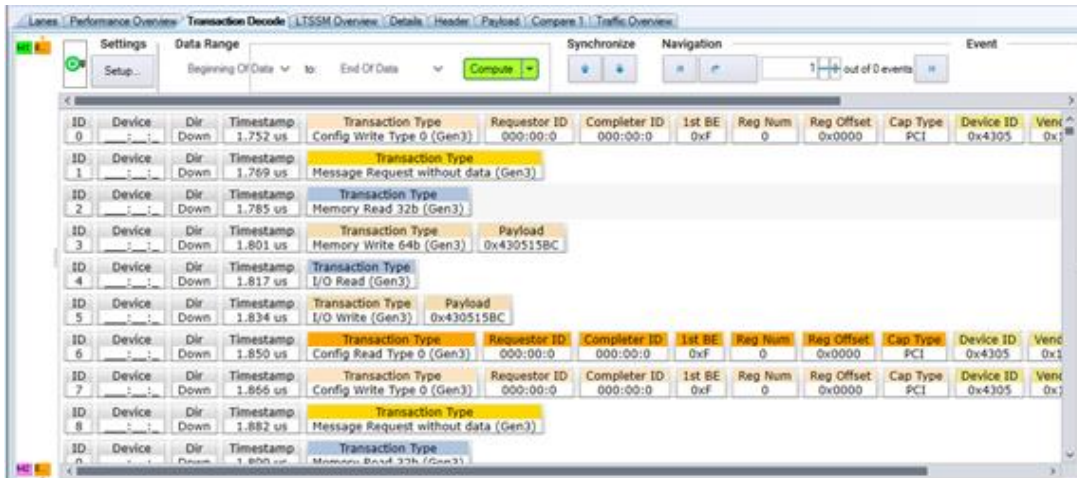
Lanes | Performance Overview | Transaction Decode | LTSSM Overview | Details | Header | Payload | Compare 1 | Traffic Overview

Settings
Setup...
Data Range
Beginning Of Data to: End Of Data
Compute
Synchronize
Navigation
1 out of 0 events
Event

ID 0 | Device _:_:_ | Dir Down | Timestamp 1.752 us | Transaction Type Config Write Type 0 (Gen3) | Requestor ID 000:00:0 | Completer ID 000:00:0 | 1st BE 0xF | Reg Num 0 | Reg Offset 0x0000 | Cap Type PCI | Device ID 0x4305 | Venc 0x1

ID 1 | Device _:_:_ | Dir Down | Timestamp 1.769 us | Transaction Type Message Request without data (Gen3)

ID 2 | Device _:_:_ | Dir Down | Timestamp 1.785 us | Transaction Type Memory Read 32b (Gen3)

ID 3 | Device _:_:_ | Dir Down | Timestamp 1.801 us | Transaction Type Memory Write 64b (Gen3) | Payload 0x430515BC

ID 4 | Device _:_:_ | Dir Down | Timestamp 1.817 us | Transaction Type I/O Read (Gen3)

ID 5 | Device _:_:_ | Dir Down | Timestamp 1.834 us | Transaction Type I/O Write (Gen3) | Payload 0x430515BC

ID 6 | Device _:_:_ | Dir Down | Timestamp 1.850 us | Transaction Type Config Read Type 0 (Gen3) | Requestor ID 000:00:0 | Completer ID 000:00:0 | 1st BE 0xF | Reg Num 0 | Reg Offset 0x0000 | Cap Type PCI | Device ID 0x4305 | Venc 0x1

ID 7 | Device _:_:_ | Dir Down | Timestamp 1.866 us | Transaction Type Config Write Type 0 (Gen3) | Requestor ID 000:00:0 | Completer ID 000:00:0 | 1st BE 0xF | Reg Num 0 | Reg Offset 0x0000 | Cap Type PCI | Device ID 0x4305 | Venc 0x1

ID 8 | Device _:_:_ | Dir Down | Timestamp 1.882 us | Transaction Type Message Request without data (Gen3)

ID | Device | Dir | Timestamp | Transaction Type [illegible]